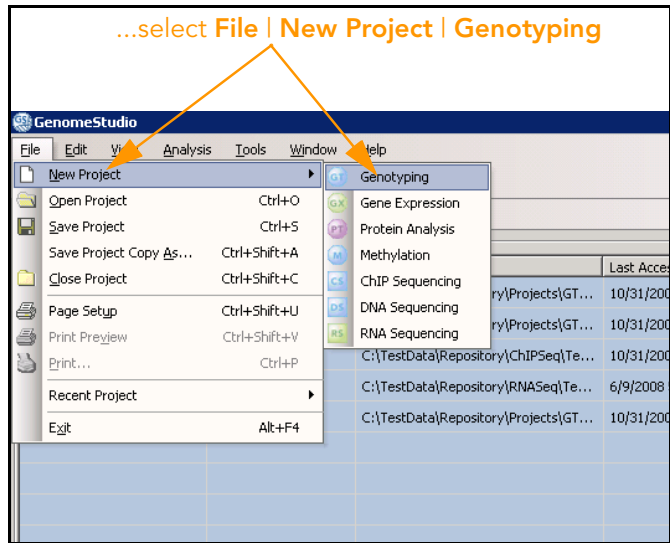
...select **File** | **New Project** | **Genotyping**

GS GenomeStudio

File Edit Vi Analysis Tools Window Help

New Project
Open Project Ctrl+O
Save Project Ctrl+S
Save Project Copy As... Ctrl+Shift+A
Close Project Ctrl+Shift+C
Page Setup Ctrl+Shift+U
Print Preview Ctrl+Shift+V
Print... Ctrl+P
Recent Project
Exit Alt+F4

GT Genotyping
GX Gene Expression
PT Protein Analysis
M Methylation
CS ChIP Sequencing
DS DNA Sequencing
RS RNA Sequencing

Last Acces
tory\Projects\GT... 10/31/200
tory\Projects\GT... 10/31/200
C:\TestData\Repository\ChIPSeq\Te... 10/31/200
C:\TestData\Repository\RNASeq\Te... 6/9/2008
C:\TestData\Repository\Projects\GT... 10/31/200